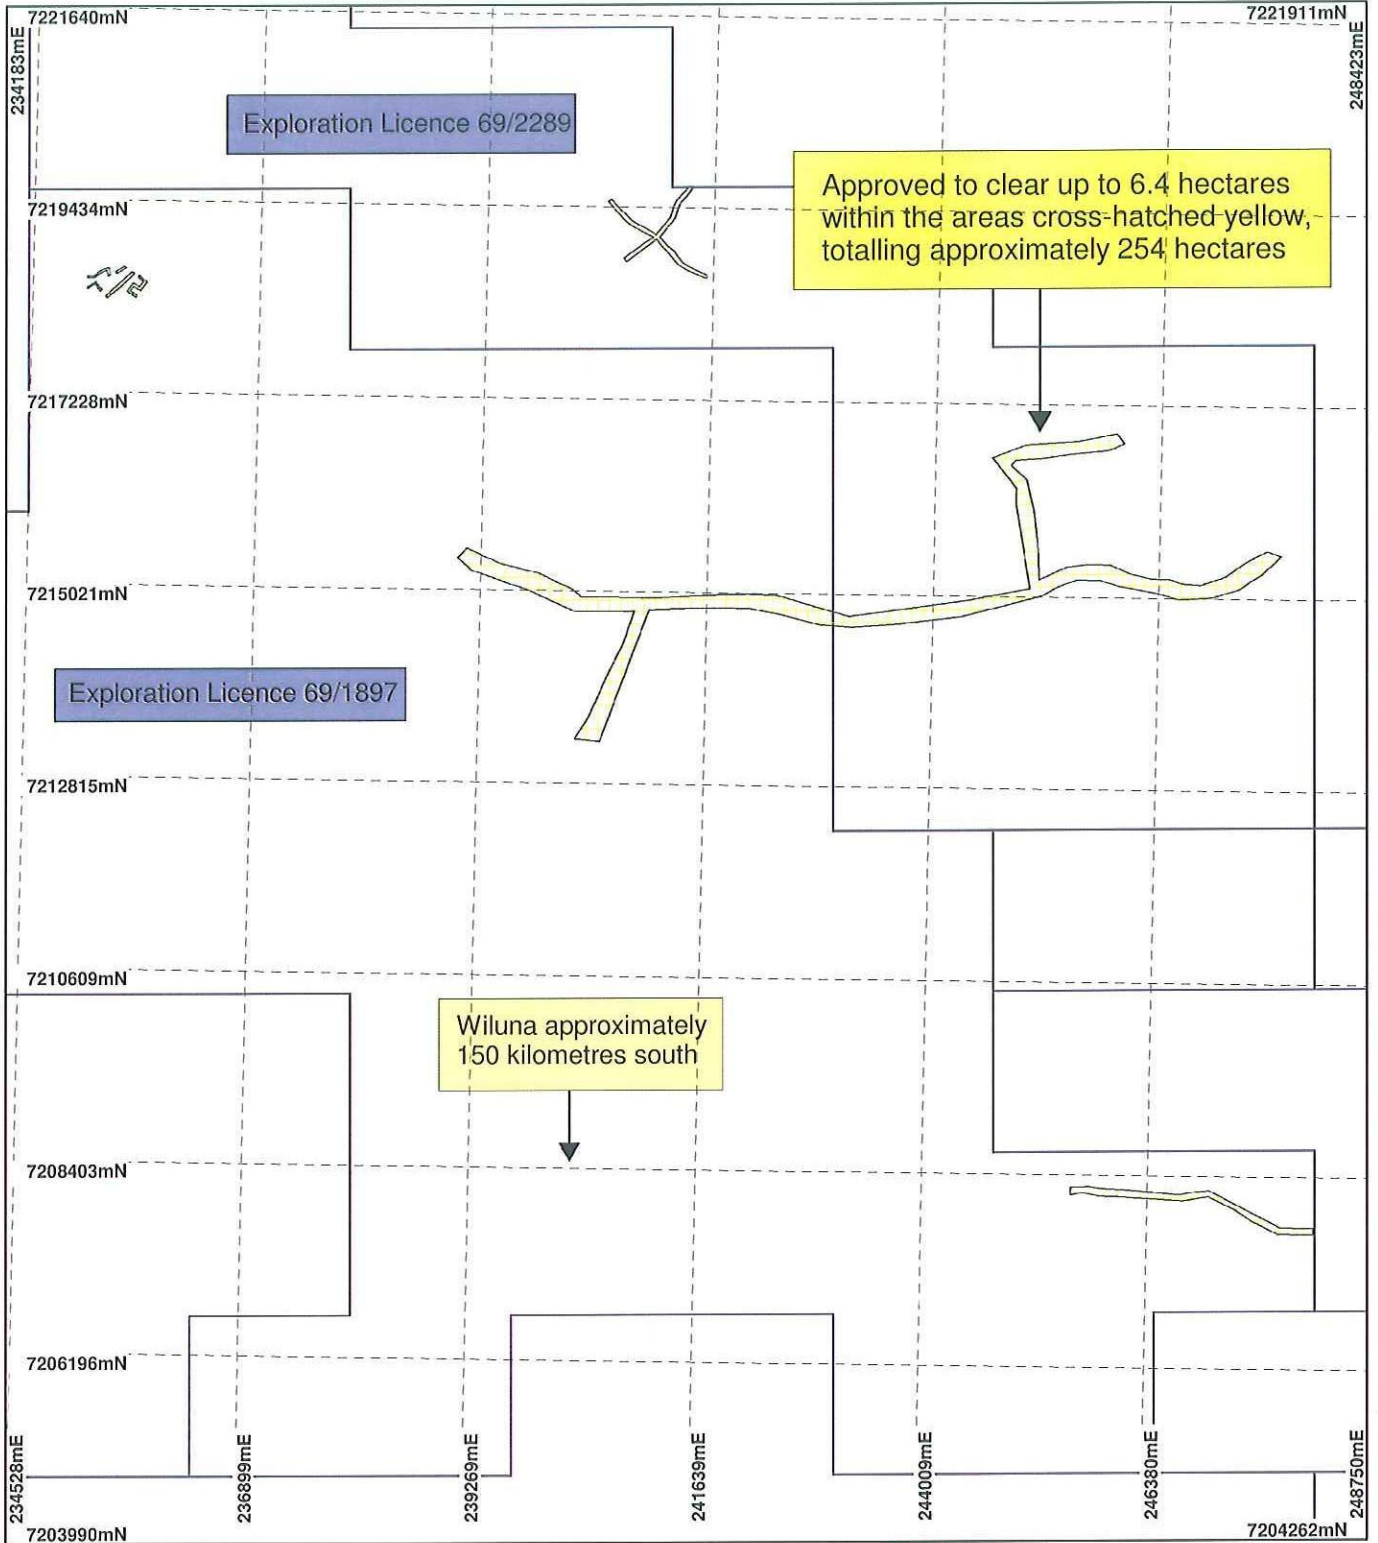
7221640mN

7221911mN

234183mE

248423mE

Exploration Licence 69/2289

Approved to clear up to 6.4 hectares within the areas cross-hatched yellow, totalling approximately 254 hectares

7219434mN

7217228mN

7215021mN

Exploration Licence 69/1897

7212815mN

7210609mN

Wiluna approximately 150 kilometres south

7208403mN

7206196mN

234528mE

236899mE

239269mE

241639mE

244009mE

246380mE

248750mE

7203990mN

7204262mN